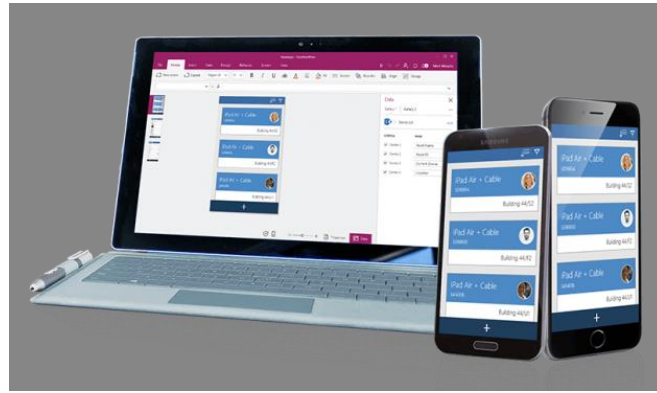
iPad Air + Cable
Building 44/52

iPad Air + Cable
Building 44/82

iPad Air + Cable
Building 44/51

iPad Air + Cable
Building 44/52

iPad Air + Cable
Building 44/82

iPad Air + Cable
Building 44/51

iPad Air + Cable
Building 44/52

iPad Air + Cable
Building 44/82

iPad Air + Cable
Building 44/51

Data